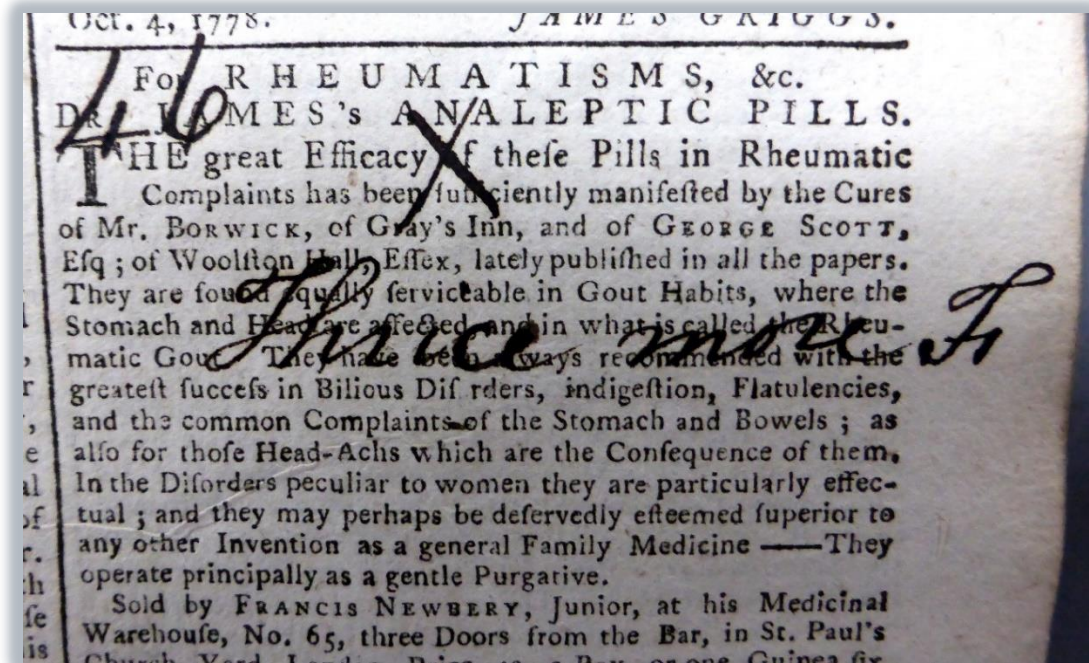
Oct. 4, 1778. JAMES GRIGGS.

For RHEUMATISMS, &c.
DR. JAMES's ANALEPTIC PILLS.

46

THE great Efficacy of these Pills in Rheumatic Complaints has been sufficiently manifested by the Cures of Mr. BORWICK, of Gray's Inn, and of GEORGE SCOTT, Esq; of Woolston Hall, Essex, lately published in all the papers. They are found equally serviceable in Gout Habits, where the Stomach and Head are affected, and in what is called the Rheumatic Gout. They have been always recommended with the greatest success in Bilious Disorders, indigestion, Flatulencies, and the common Complaints of the Stomach and Bowels; as also for those Head-Achs which are the Consequence of them. In the Disorders peculiar to women they are particularly effectual; and they may perhaps be deservedly esteemed superior to any other Invention as a general Family Medicine ——They operate principally as a gentle Purgative.

Thrice more Jn

Sold by FRANCIS NEWBERY, Junior, at his Medicinal Warehouse, No. 65, three Doors from the Bar, in St. Paul's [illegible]